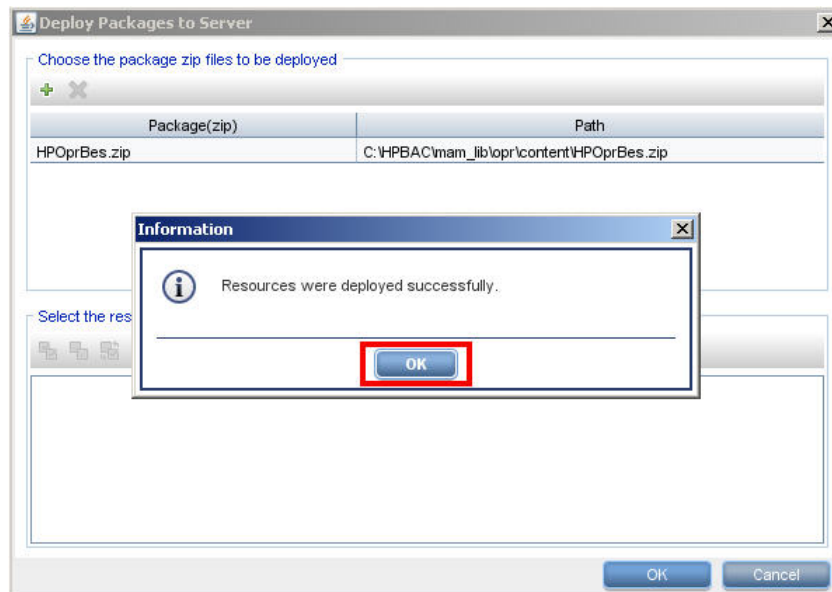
Deploy Packages to Server

Choose the package zip files to be deployed

| Package(zip) | Path |
|---|---|
| HPOprBes.zip | C:\HPBAC\mam_lib\opr\content\HPOprBes.zip |

Select the res

Information

Resources were deployed successfully.

OK

OK

Cancel